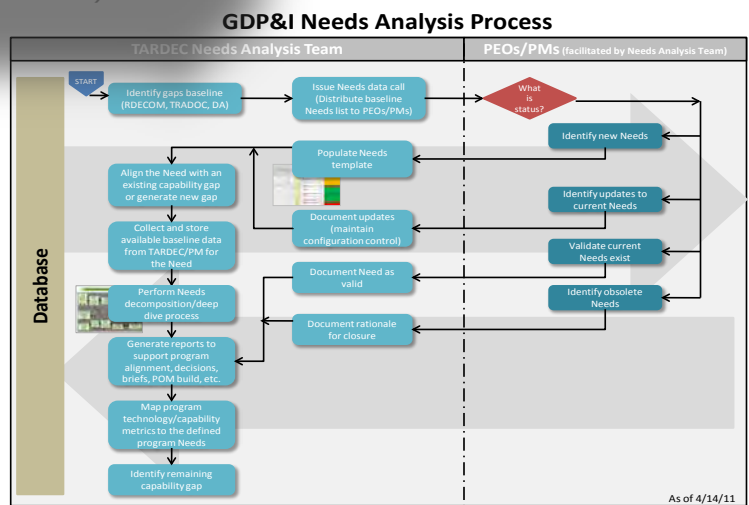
GDP&I Needs Analysis Process

TARDEC Needs Analysis Team

PEOs/PMs (facilitated by Needs Analysis Team)

Database

START

Identify gaps baseline (RDECOM, TRADOC, DA)

Issue Needs data call (Distribute baseline Needs list to PEOs/PMs)

What is status?

Identify new Needs

Populate Needs template

Align the Need with an existing capability gap or generate new gap

Identify updates to current Needs

Document updates (maintain configuration control)

Collect and store available baseline data from TARDEC/PM for the Need

Validate current Needs exist

Document Need as valid

Identify obsolete Needs

Perform Needs decomposition/deep dive process

Document rationale for closure

Generate reports to support program alignment, decisions, briefs, POM build, etc.

Map program technology/capability metrics to the defined program Needs

Identify remaining capability gap

As of 4/14/11